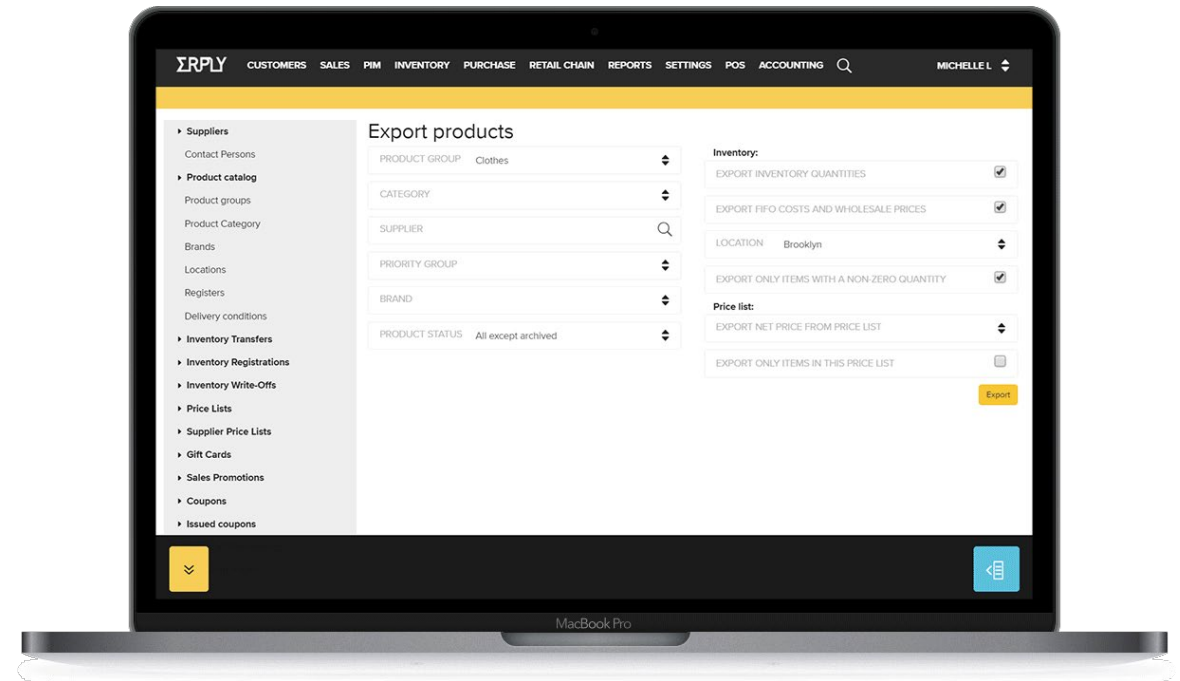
ΣRPLY CUSTOMERS SALES PIM INVENTORY PURCHASE RETAIL CHAIN REPORTS SETTINGS POS ACCOUNTING MICHELLE L

Suppliers
Contact Persons
Product catalog
Product groups
Product Category
Brands
Locations
Registers
Delivery conditions
Inventory Transfers
Inventory Registrations
Inventory Write-Offs
Price Lists
Supplier Price Lists
Gift Cards
Sales Promotions
Coupons
Issued coupons

Export products

PRODUCT GROUP Clothes
CATEGORY
SUPPLIER
PRIORITY GROUP
BRAND
PRODUCT STATUS All except archived

Inventory:
EXPORT INVENTORY QUANTITIES
EXPORT FIFO COSTS AND WHOLESALE PRICES
LOCATION Brooklyn
EXPORT ONLY ITEMS WITH A NON-ZERO QUANTITY

Price list:
EXPORT NET PRICE FROM PRICE LIST
EXPORT ONLY ITEMS IN THIS PRICE LIST

Export

MacBook Pro